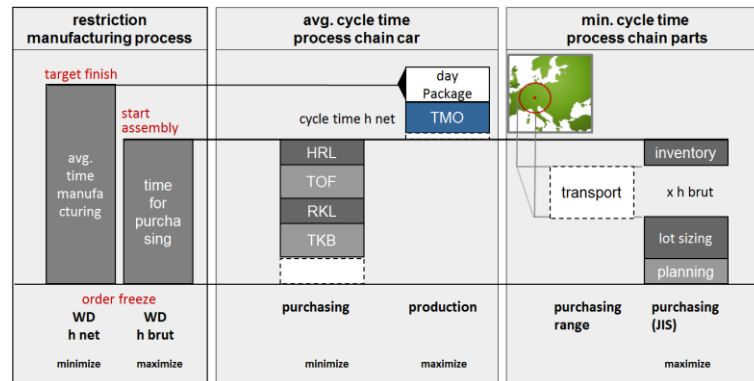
restriction manufacturing process

avg. cycle time process chain car

min. cycle time process chain parts

target finish

start assembly

avg. time manufacturing

time for purchasing

day Package

TMO

cycle time h net

HRL

TOF

RKL

TKB

inventory

transport

x h brut

lot sizing

planning

order freeze

WD h net

WD h brut

minimize

maximize

purchasing

production

minimize

maximize

purchasing range

purchasing (JIS)

maximize